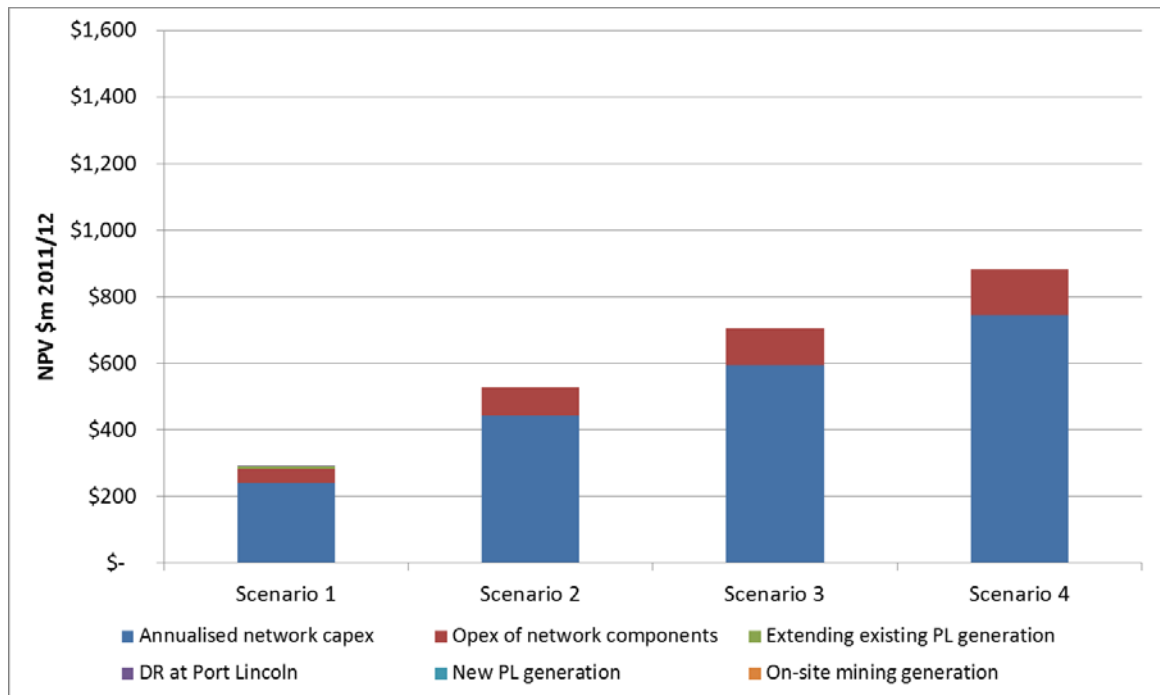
NPV $m 2011/12

$1,600
$1,400
$1,200
$1,000
$800
$600
$400
$200
$-

Scenario 1
Scenario 2
Scenario 3
Scenario 4

Annualised network capex
Opex of network components
Extending existing PL generation
DR at Port Lincoln
New PL generation
On-site mining generation